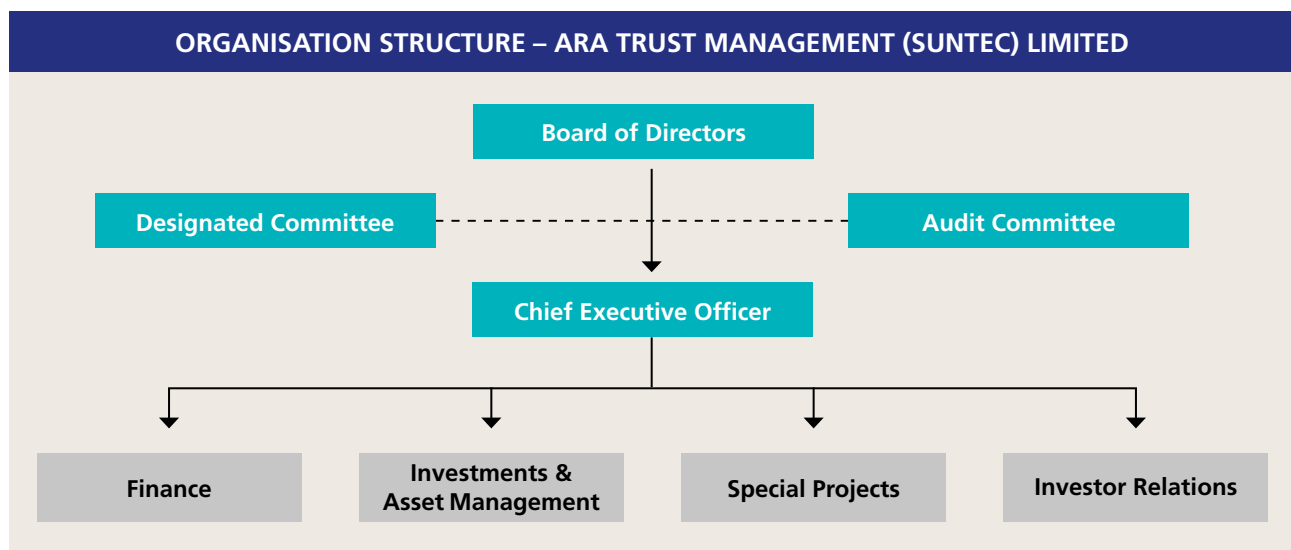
ORGANISATION STRUCTURE – ARA TRUST MANAGEMENT (SUNTEC) LIMITED

Board of Directors

Designated Committee

Audit Committee

Chief Executive Officer

Finance

Investments & Asset Management

Special Projects

Investor Relations